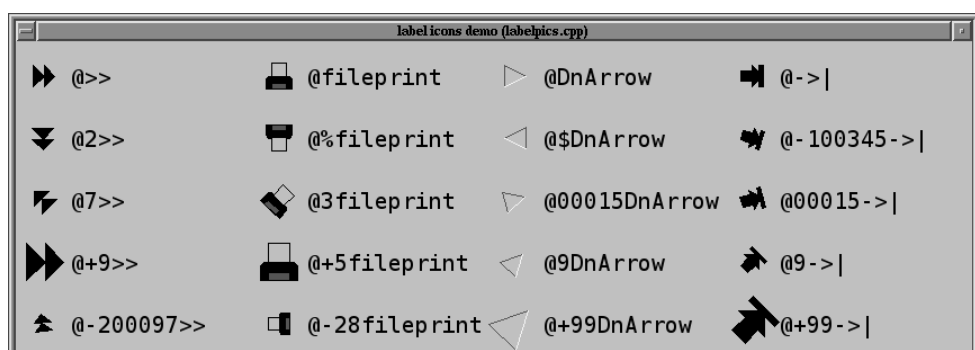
label icons demo (labelpics.cpp)

| | | | |
|---|---|---|---|
| @>> | @fileprint | @DnArrow | @->\| |
| @2>> | @%fileprint | @$DnArrow | @-100345->\| |
| @7>> | @3fileprint | @00015DnArrow | @00015->\| |
| @+9>> | @+5fileprint | @9DnArrow | @9->\| |
| @-200097>> | @-28fileprint | @+99DnArrow | @+99->\| |